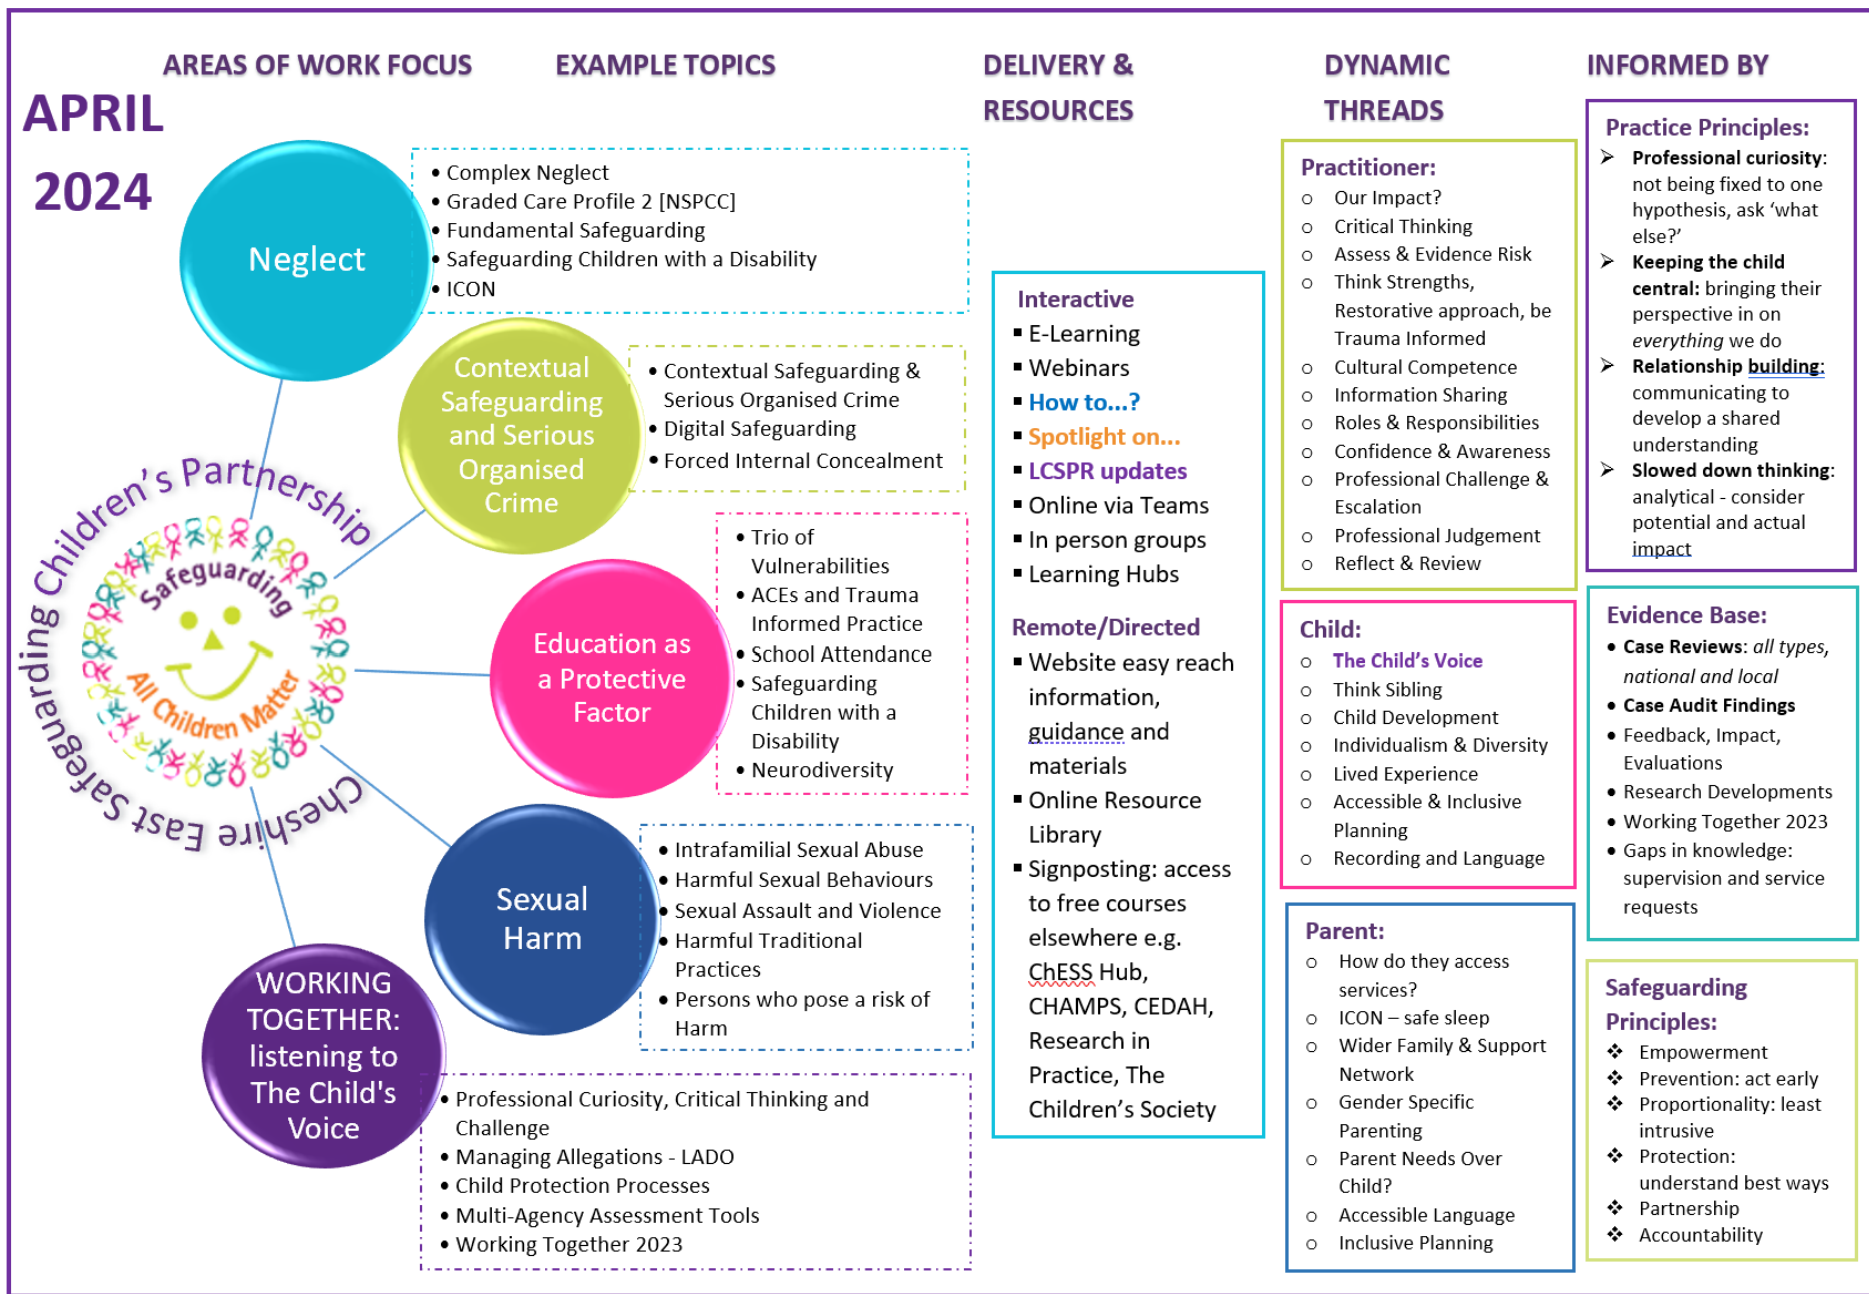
AREAS OF WORK FOCUS

EXAMPLE TOPICS

DELIVERY & RESOURCES

DYNAMIC THREADS

INFORMED BY

APRIL 2024

Neglect

- Complex Neglect
- Graded Care Profile 2 [NSPCC]
- Fundamental Safeguarding
- Safeguarding Children with a Disability
- ICON

Contextual Safeguarding and Serious Organised Crime

- Contextual Safeguarding & Serious Organised Crime
- Digital Safeguarding
- Forced Internal Concealment

Education as a Protective Factor

- Trio of Vulnerabilities
- ACEs and Trauma Informed Practice
- School Attendance
- Safeguarding Children with a Disability
- Neurodiversity

Sexual Harm

- Intrafamilial Sexual Abuse
- Harmful Sexual Behaviours
- Sexual Assault and Violence
- Harmful Traditional Practices
- Persons who pose a risk of Harm

WORKING TOGETHER: listening to The Child's Voice

- Professional Curiosity, Critical Thinking and Challenge
- Managing Allegations - LADO
- Child Protection Processes
- Multi-Agency Assessment Tools
- Working Together 2023

Cheshire East Safeguarding Children's Partnership
Safeguarding
All Children Matter

Interactive
- E-Learning
- Webinars
- How to...?
- Spotlight on...
- LCSPR updates
- Online via Teams
- In person groups
- Learning Hubs

Remote/Directed
- Website easy reach information, guidance and materials
- Online Resource Library
- Signposting: access to free courses elsewhere e.g. ChESS Hub, CHAMPS, CEDAH, Research in Practice, The Children's Society

Practitioner:
- Our Impact?
- Critical Thinking
- Assess & Evidence Risk
- Think Strengths, Restorative approach, be Trauma Informed
- Cultural Competence
- Information Sharing
- Roles & Responsibilities
- Confidence & Awareness
- Professional Challenge & Escalation
- Professional Judgement
- Reflect & Review

Child:
- The Child's Voice
- Think Sibling
- Child Development
- Individualism & Diversity
- Lived Experience
- Accessible & Inclusive Planning
- Recording and Language

Parent:
- How do they access services?
- ICON – safe sleep
- Wider Family & Support Network
- Gender Specific Parenting
- Parent Needs Over Child?
- Accessible Language
- Inclusive Planning

Practice Principles:
- **Professional curiosity**: not being fixed to one hypothesis, ask 'what else?'
- **Keeping the child central:** bringing their perspective in on *everything* we do
- **Relationship building**: communicating to develop a shared understanding
- **Slowed down thinking**: analytical - consider potential and actual impact

Evidence Base:
- **Case Reviews**: *all types, national and local*
- **Case Audit Findings**
- Feedback, Impact, Evaluations
- Research Developments
- Working Together 2023
- Gaps in knowledge: supervision and service requests

Safeguarding Principles:
- Empowerment
- Prevention: act early
- Proportionality: least intrusive
- Protection: understand best ways
- Partnership
- Accountability